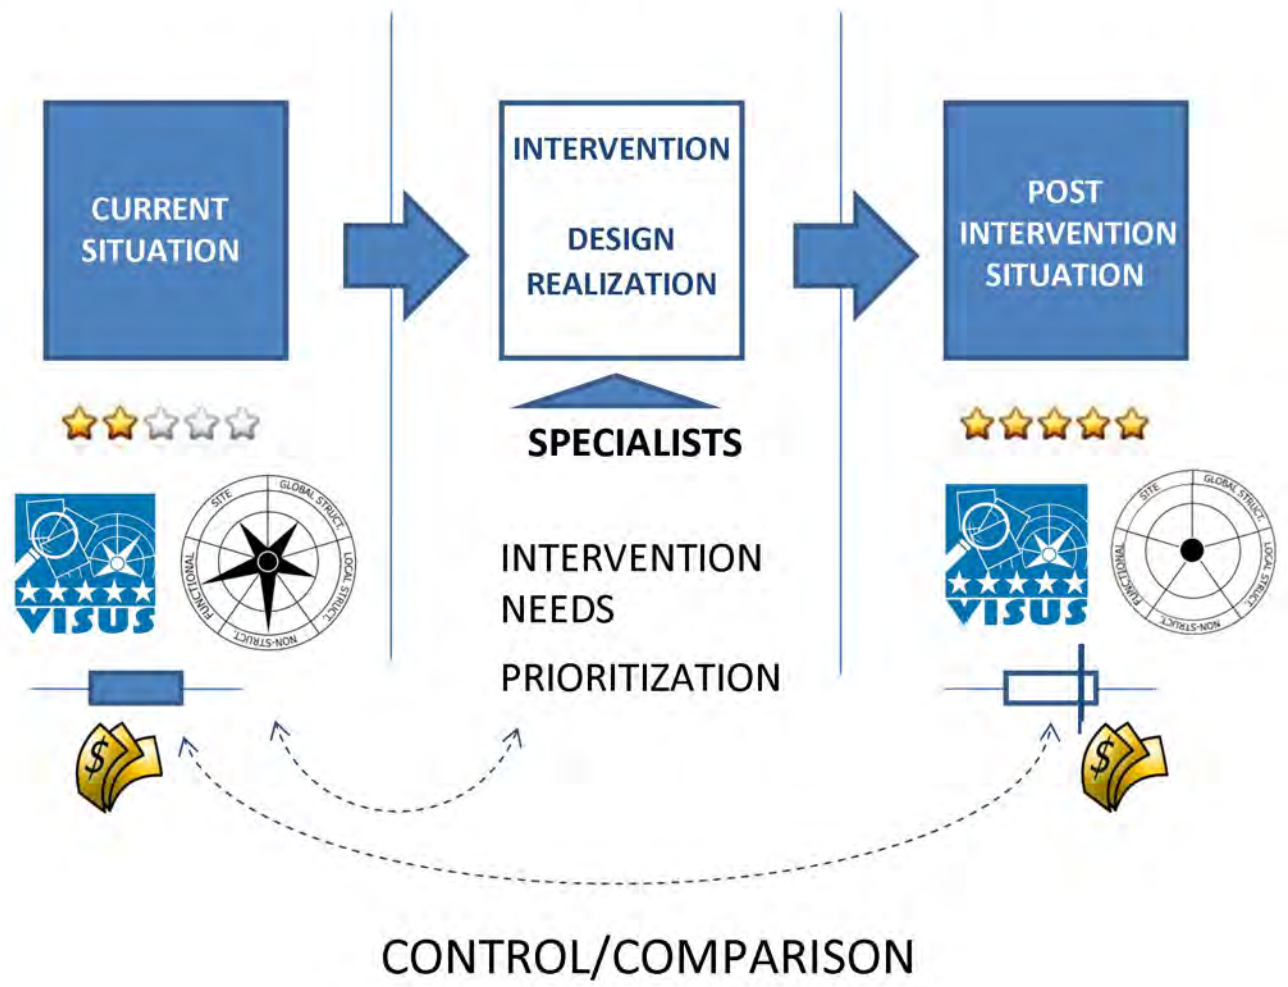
CURRENT SITUATION

INTERVENTION

DESIGN REALIZATION

SPECIALISTS

POST INTERVENTION SITUATION

VISUS

SITE

GLOBAL STRUCT.

LOCAL STRUCT.

NON-STRUCT.

FUNCTIONAL

INTERVENTION NEEDS

PRIORITIZATION

VISUS

SITE

GLOBAL STRUCT.

LOCAL STRUCT.

NON-STRUCT.

FUNCTIONAL

$

$

CONTROL/COMPARISON